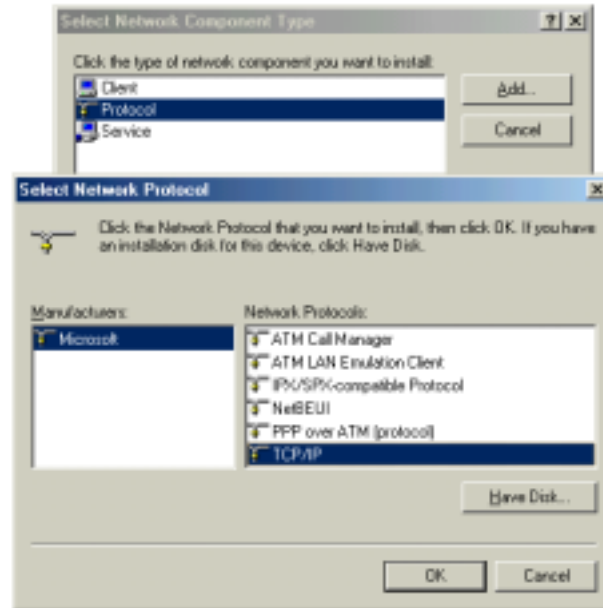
Select Network Component Type

? X

Click the type of network component you want to install:

Client
Protocol
Service

Add...

Cancel

Select Network Protocol

X

Click the Network Protocol that you want to install, then click OK. If you have an installation disk for this device, click Have Disk.

Manufacturers:

Microsoft

Network Protocols:

ATM Call Manager
ATM LAN Emulation Client
IPX/SPX-compatible Protocol
NetBEUI
PPP over ATM (protocol)
TCP/IP

Have Disk...

OK

Cancel